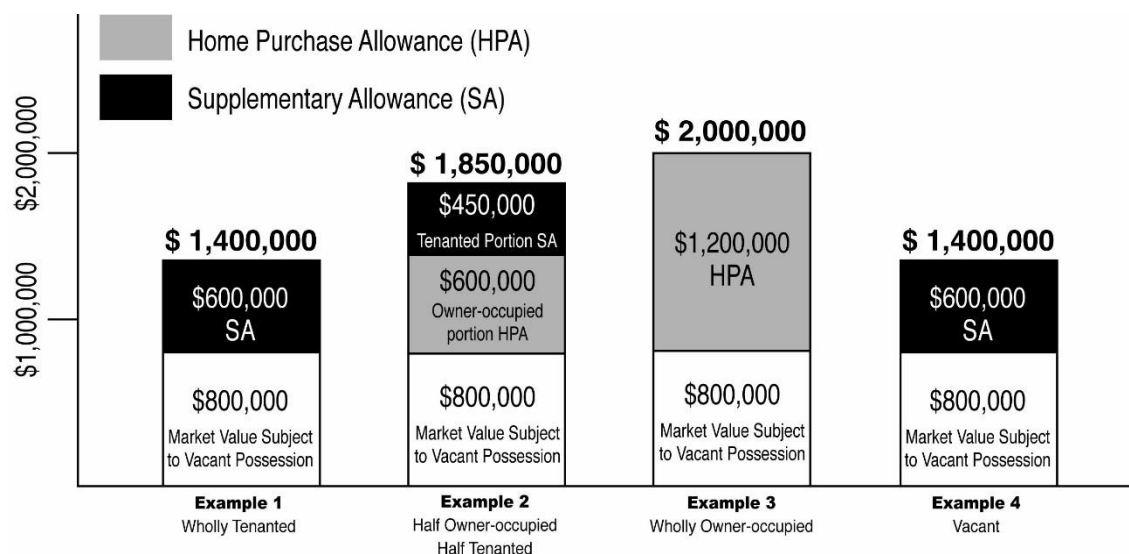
Home Purchase Allowance (HPA)

Supplementary Allowance (SA)

$2,000,000

$1,000,000

$ 1,400,000

$600,000
SA

$800,000
Market Value Subject to Vacant Possession

Example 1
Wholly Tenanted

$ 1,850,000

$450,000
Tenanted Portion SA

$600,000
Owner-occupied portion HPA

$800,000
Market Value Subject to Vacant Possession

Example 2
Half Owner-occupied
Half Tenanted

$ 2,000,000

$1,200,000
HPA

$800,000
Market Value Subject to Vacant Possession

Example 3
Wholly Owner-occupied

$ 1,400,000

$600,000
SA

$800,000
Market Value Subject to Vacant Possession

Example 4
Vacant